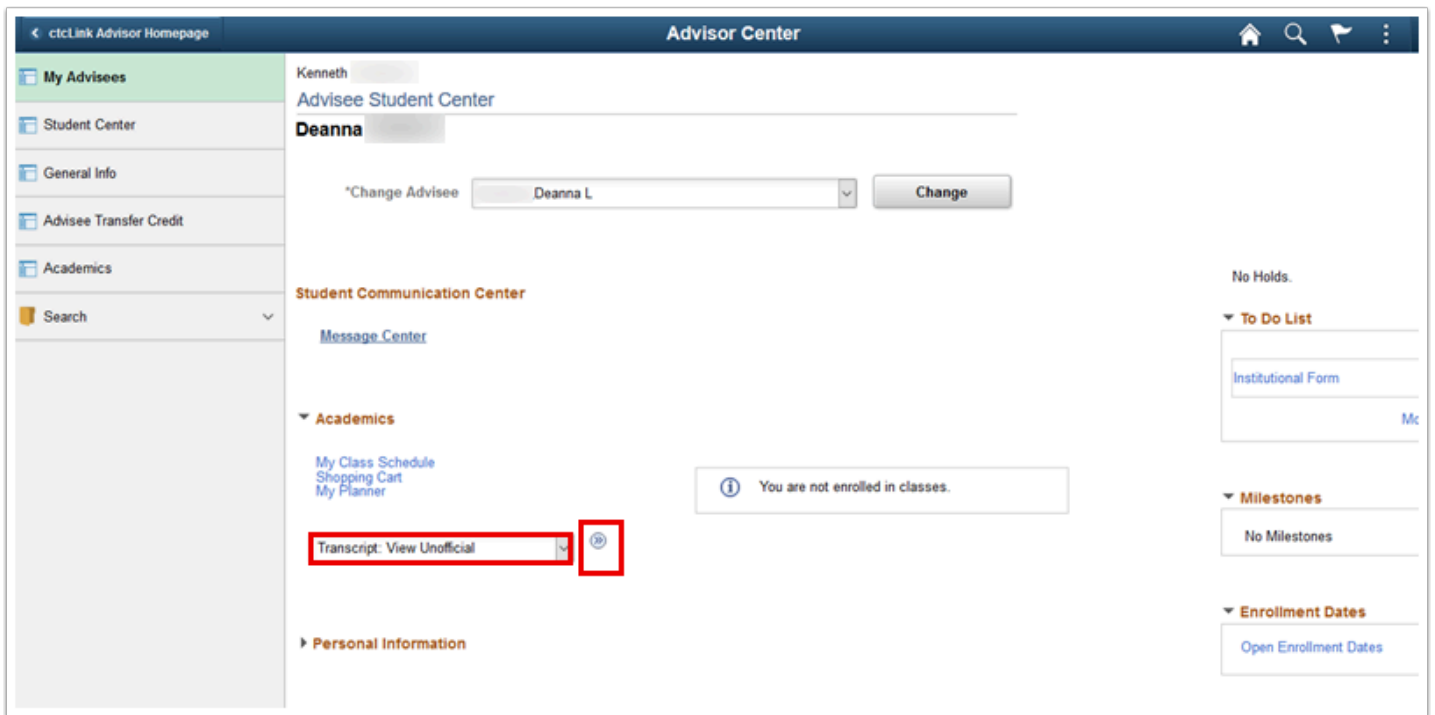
ctcLink Advisor Homepage

Advisor Center

My Advisees

Student Center

General Info

Advisee Transfer Credit

Academics

Search

Kenneth

Advisee Student Center

Deanna

*Change Advisee Deanna L

Change

Student Communication Center

Message Center

Academics

My Class Schedule
Shopping Cart
My Planner

You are not enrolled in classes.

Transcript: View Unofficial

Personal Information

No Holds.

To Do List

Institutional Form

Mo

Milestones

No Milestones

Enrollment Dates

Open Enrollment Dates